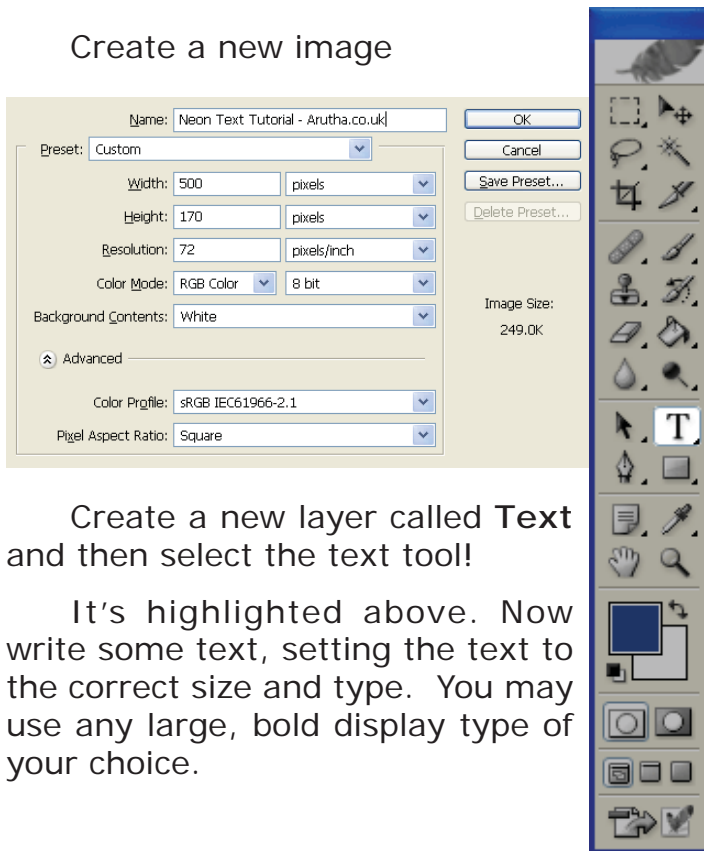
Create a new image

Name: Neon Text Tutorial - Arutha.co.uk

OK

Preset: Custom

Cancel

Width: 500 pixels

Save Preset...

Height: 170 pixels

Delete Preset...

Resolution: 72 pixels/inch

Color Mode: RGB Color 8 bit

Image Size:

Background Contents: White

249.0K

Advanced

Color Profile: sRGB IEC61966-2.1

Pixel Aspect Ratio: Square

T

Create a new layer called **Text** and then select the text tool!

It's highlighted above. Now write some text, setting the text to the correct size and type. You may use any large, bold display type of your choice.